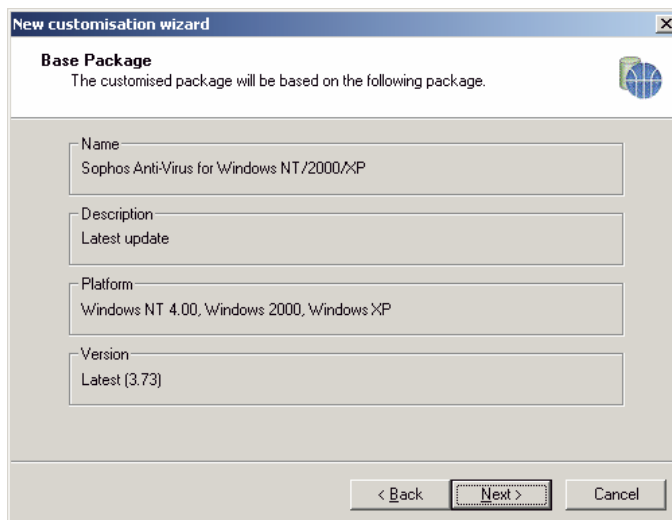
New customisation wizard

×

Base Package
The customised package will be based on the following package.

Name
Sophos Anti-Virus for Windows NT/2000/XP

Description
Latest update

Platform
Windows NT 4.00, Windows 2000, Windows XP

Version
Latest (3.73)

< Back

Next >

Cancel